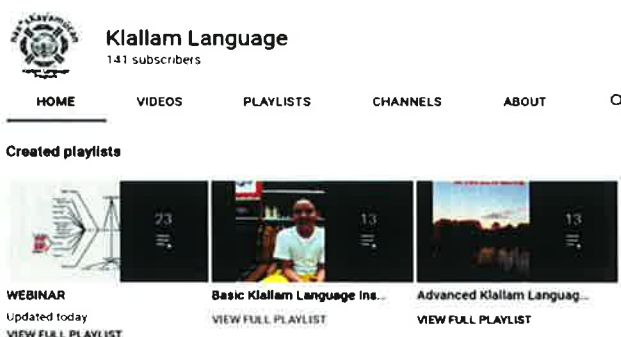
Klallam Language
141 subscribers

HOME VIDEOS PLAYLISTS CHANNELS ABOUT

Created playlists

23

13

13

WEBINAR
Updated today
VIEW FULL PLAYLIST

Basic Klallam Language Ins...
VIEW FULL PLAYLIST

Advanced Klallam Languag...
VIEW FULL PLAYLIST